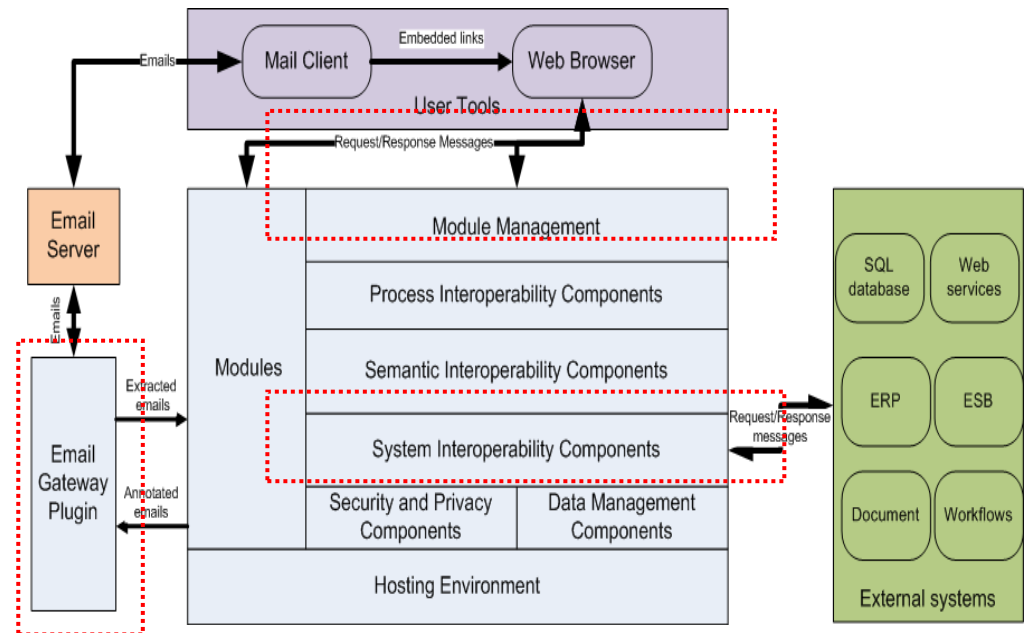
Emails

Mail Client

Embedded links

Web Browser

User Tools

Request/Response Messages

Email Server

Emails

Email Gateway Plugin

Extracted emails

Annotated emails

Modules

Module Management

Process Interoperability Components

Semantic Interoperability Components

System Interoperability Components

Security and Privacy Components

Data Management Components

Hosting Environment

Request/Response messages

SQL database

Web services

ERP

ESB

Document

Workflows

External systems